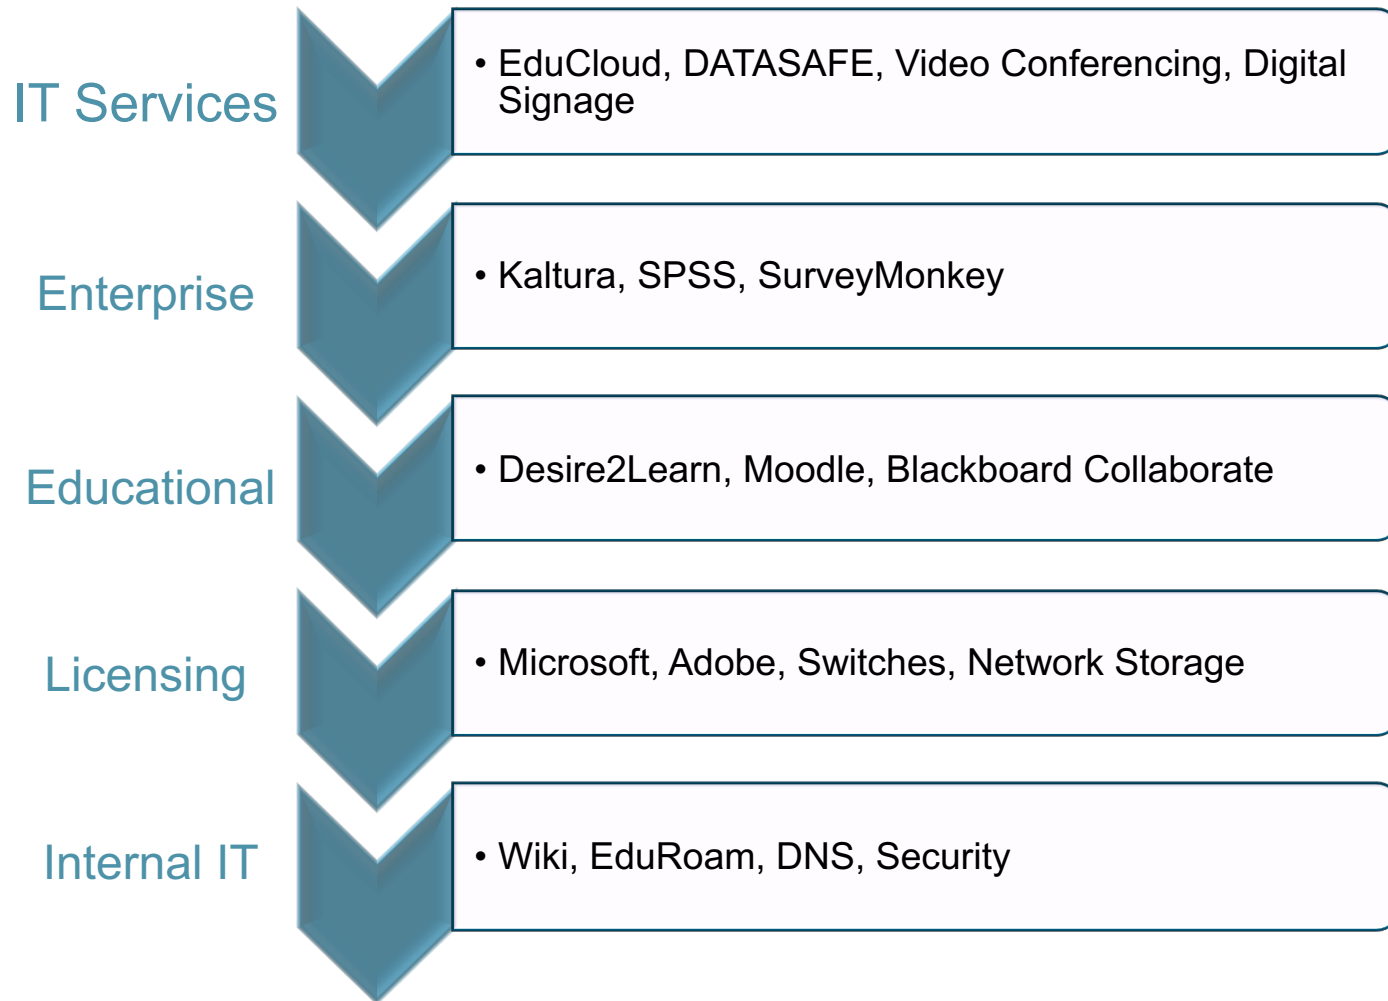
IT Services

• EduCloud, DATASAFE, Video Conferencing, Digital Signage

Enterprise

• Kaltura, SPSS, SurveyMonkey

Educational

• Desire2Learn, Moodle, Blackboard Collaborate

Licensing

• Microsoft, Adobe, Switches, Network Storage

Internal IT

• Wiki, EduRoam, DNS, Security